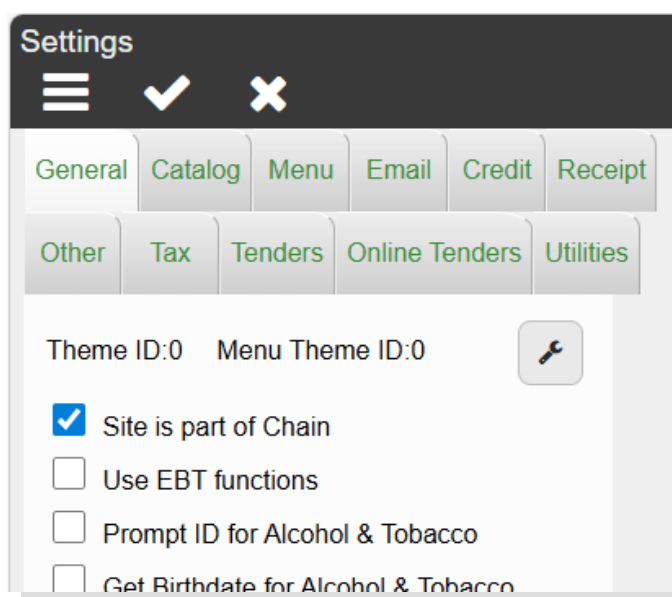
Settings

General | Catalog | Menu | Email | Credit | Receipt

Other | Tax | Tenders | Online Tenders | Utilities

Theme ID:0 Menu Theme ID:0

Site is part of Chain

Use EBT functions

Prompt ID for Alcohol & Tobacco

Get Birthdate for Alcohol & Tobacco